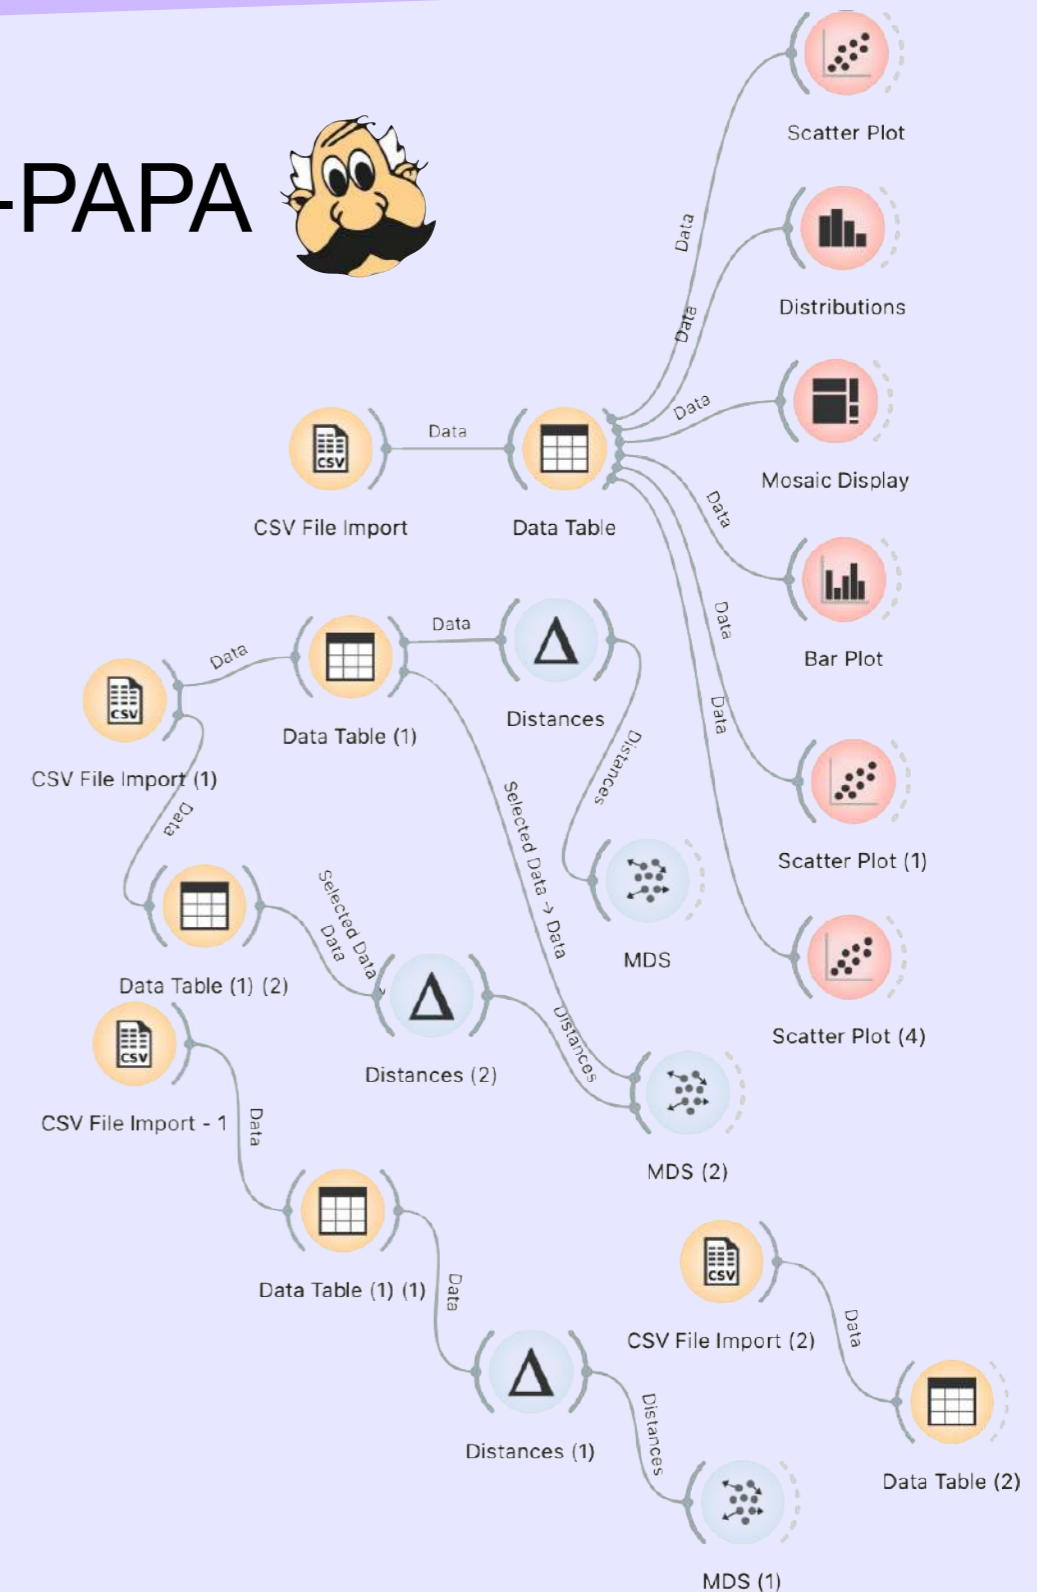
-PAPA

Scatter Plot

Distributions

Mosaic Display

Bar Plot

Scatter Plot (1)

Scatter Plot (4)

Data

Data

Data

Data

Data

Data

CSV File Import

Data

Data Table

CSV File Import (1)

Data

Data Table (1)

Data

Distances

Distances

Selected Data → Data

MDS

Data

Data Table (1) (2)

Selected Data
Data

Distances (2)

Distances

MDS (2)

CSV File Import - 1

Data

Data Table (1) (1)

Data

Distances (1)

Distances

MDS (1)

CSV File Import (2)

Data

Data Table (2)